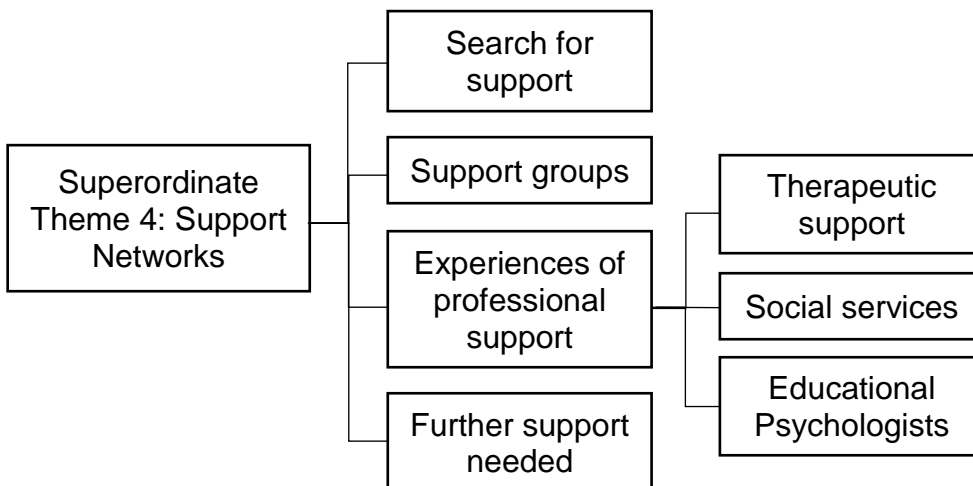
Superordinate Theme 4: Support Networks

Search for support

Support groups

Experiences of professional support

Further support needed

Therapeutic support

Social services

Educational Psychologists